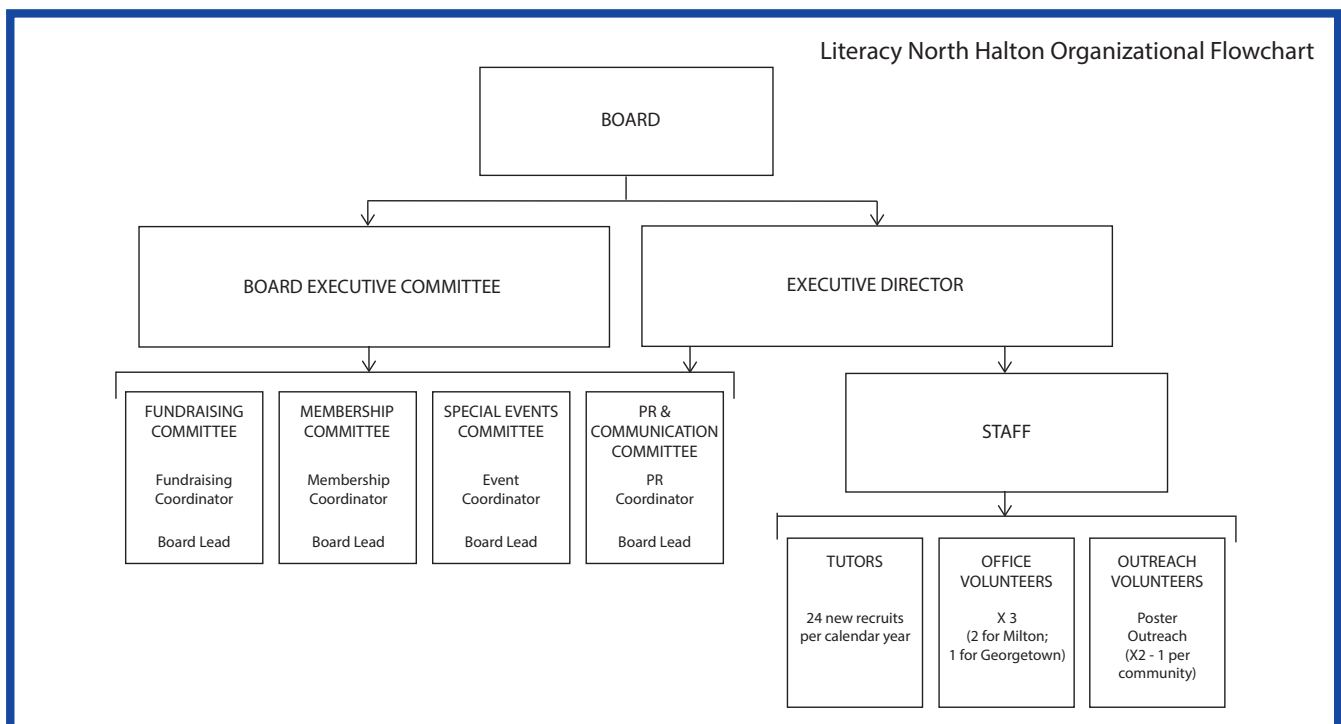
Literacy North Halton Organizational Flowchart

BOARD

BOARD EXECUTIVE COMMITTEE

EXECUTIVE DIRECTOR

FUNDRAISING COMMITTEE

Fundraising Coordinator

Board Lead

MEMBERSHIP COMMITTEE

Membership Coordinator

Board Lead

SPECIAL EVENTS COMMITTEE

Event Coordinator

Board Lead

PR & COMMUNICATION COMMITTEE

PR Coordinator

Board Lead

STAFF

TUTORS

24 new recruits per calendar year

OFFICE VOLUNTEERS

X 3 (2 for Milton; 1 for Georgetown)

OUTREACH VOLUNTEERS

Poster Outreach (X2 - 1 per community)